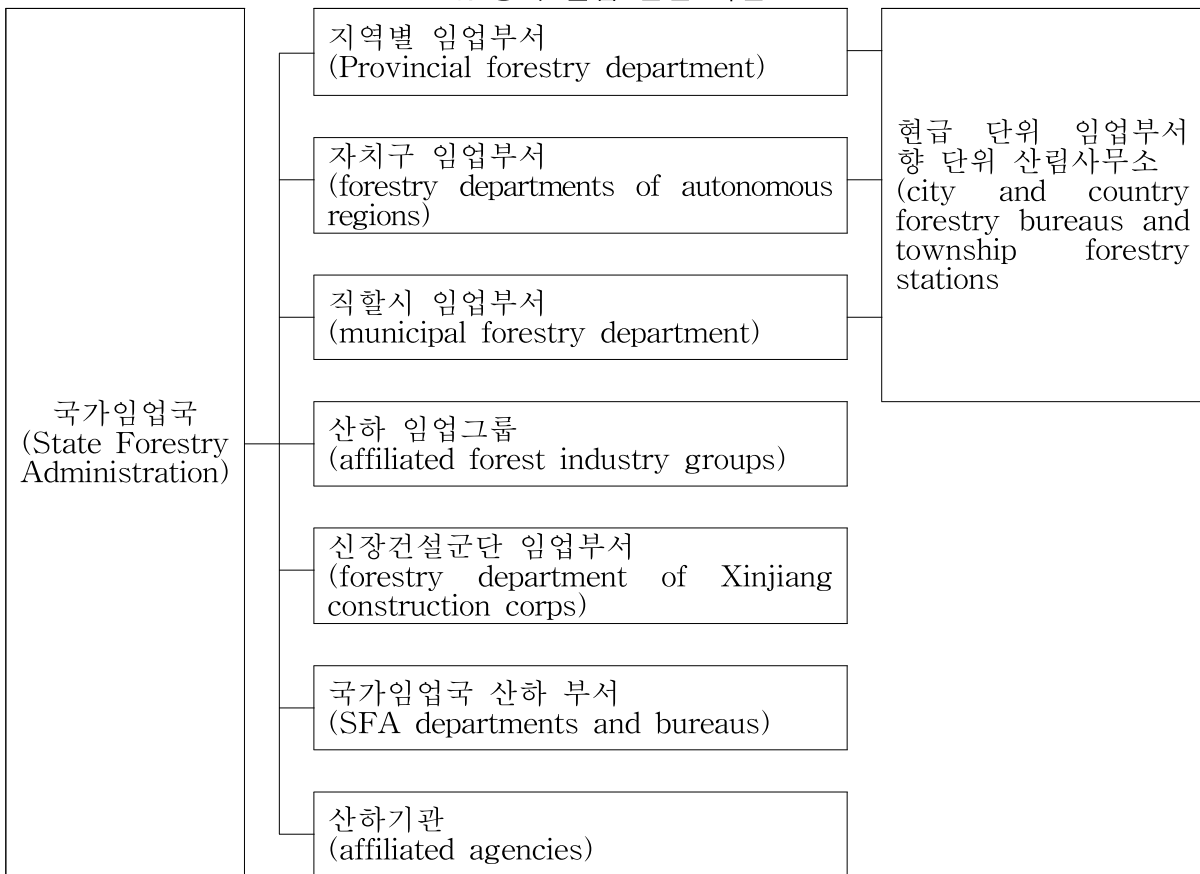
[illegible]

국가임업국
(State Forestry Administration)

지역별 임업부서
(Provincial forestry department)

자치구 임업부서
(forestry departments of autonomous regions)

직할시 임업부서
(municipal forestry department)

산하 임업그룹
(affiliated forest industry groups)

신장건설군단 임업부서
(forestry department of Xinjiang construction corps)

국가임업국 산하 부서
(SFA departments and bureaus)

산하기관
(affiliated agencies)

현급 단위 임업부서
향 단위 산림사무소
(city and country forestry bureaus and township forestry stations